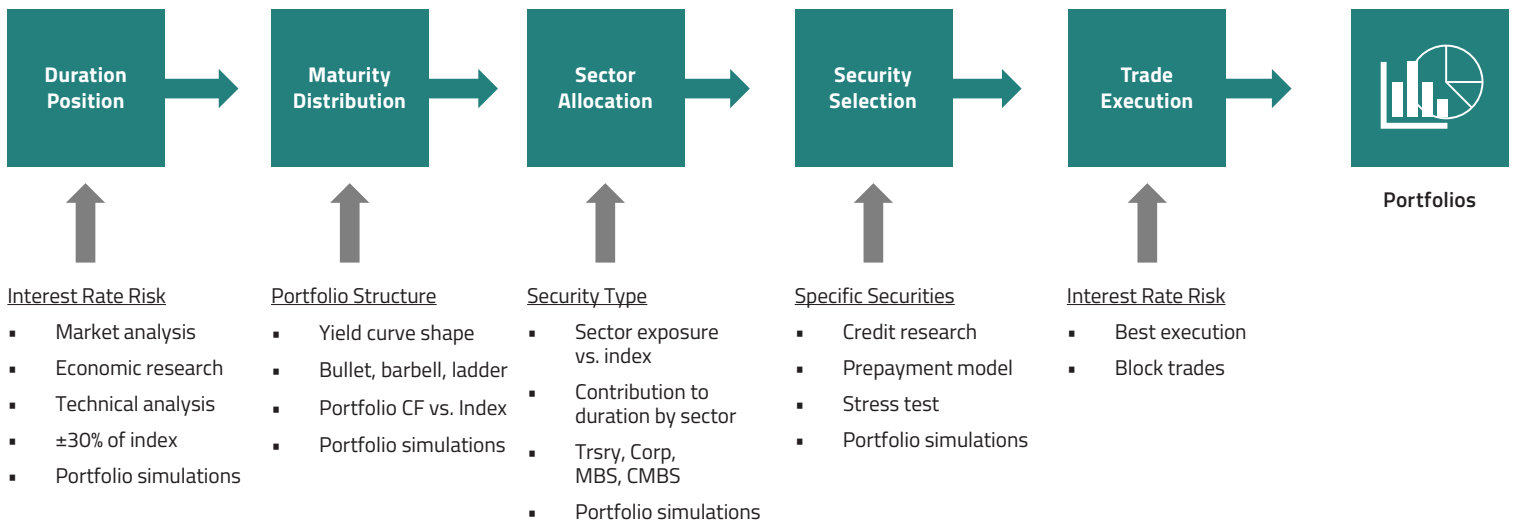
Duration Position

Maturity Distribution

Sector Allocation

Security Selection

Trade Execution

Portfolios

Interest Rate Risk
- Market analysis
- Economic research
- Technical analysis
- ±30% of index
- Portfolio simulations

Portfolio Structure
- Yield curve shape
- Bullet, barbell, ladder
- Portfolio CF vs. Index
- Portfolio simulations

Security Type
- Sector exposure vs. index
- Contribution to duration by sector
- Trsry, Corp, MBS, CMBS
- Portfolio simulations

Specific Securities
- Credit research
- Prepayment model
- Stress test
- Portfolio simulations

Interest Rate Risk
- Best execution
- Block trades